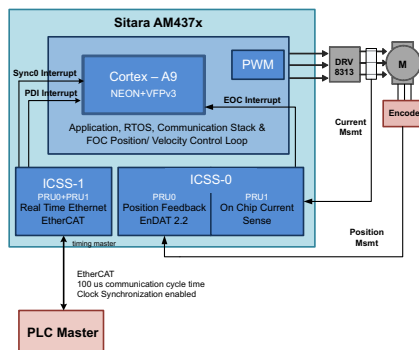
Sitara AM437x

Sync0 Interrupt

PDI Interrupt

Cortex – A9
NEON+VFPv3

PWM

DRV 8313

M

Encoder

EOC Interrupt

Application, RTOS, Communication Stack & FOC Position/ Velocity Control Loop

Current Msmt

ICSS-1
PRU0+PRU1
Real Time Ethernet
EtherCAT

ICSS-0
PRU0
Position Feedback
EnDAT 2.2

PRU1
On Chip Current Sense

timing master

Position Msmt

EtherCAT
100 us communication cycle time
Clock Synchronization enabled

PLC Master